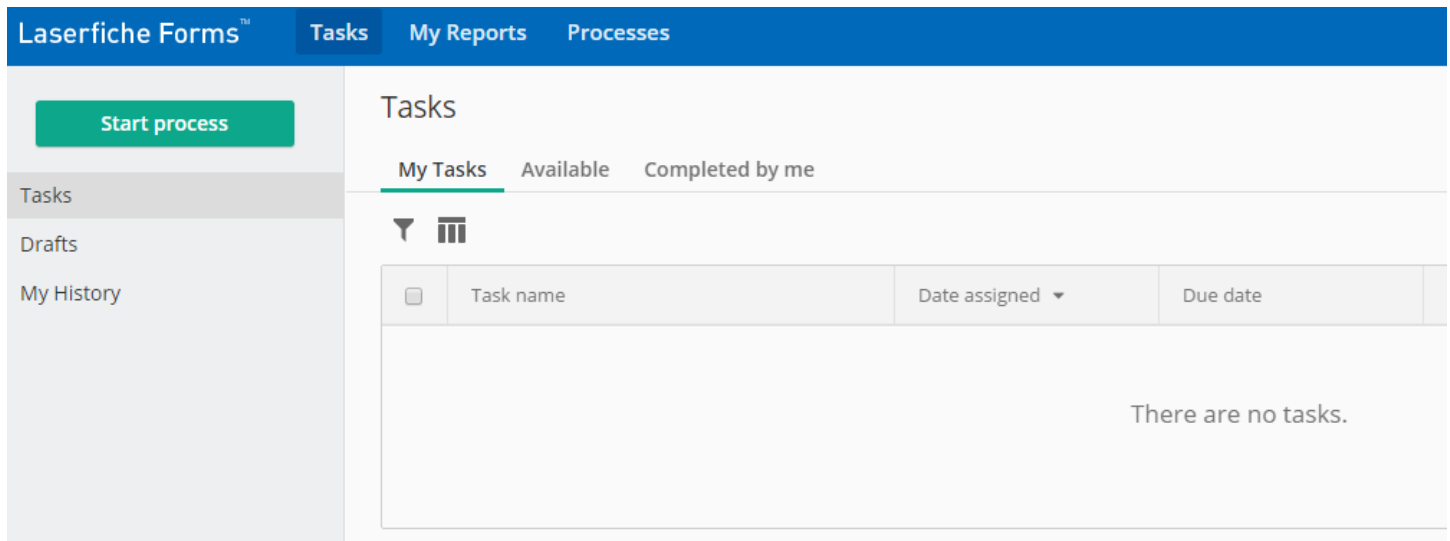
Laserfiche Forms™ Tasks My Reports Processes

Start process

Tasks

Drafts

My History

Tasks

My Tasks Available Completed by me

| | Task name | Date assigned | Due date |
|---|---|---|---|

There are no tasks.